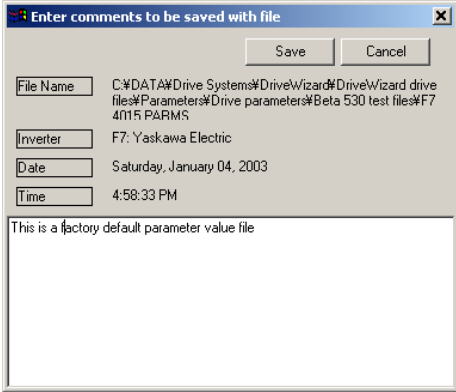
Enter comments to be saved with file

Save

Cancel

File Name

C:¥DATA¥Drive Systems¥DriveWizard¥DriveWizard drive files¥Parameters¥Drive parameters¥Beta 530 test files¥F7 4015 PARMS

Inverter

F7: Yaskawa Electric

Date

Saturday, January 04, 2003

Time

4:58:33 PM

This is a factory default parameter value file